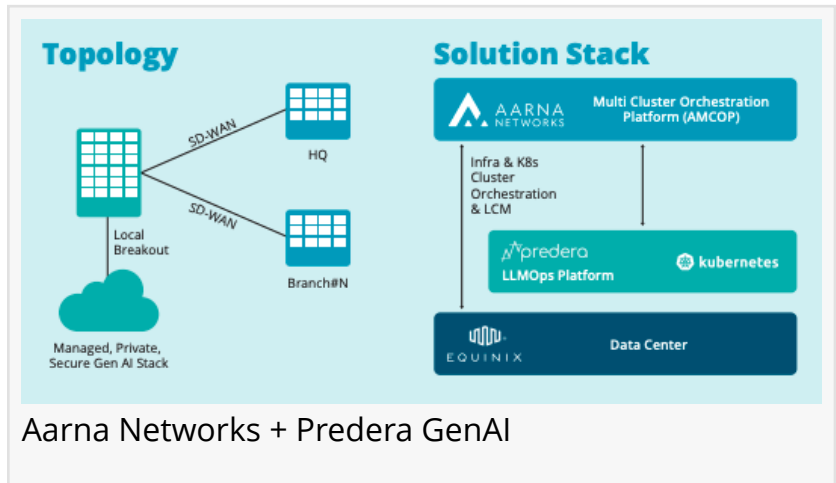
Topology

SD-WAN

HQ

SD-WAN

Local Breakout

Branch#N

Managed, Private, Secure Gen AI Stack

Solution Stack

AARNA NETWORKS

Multi Cluster Orchestration Platform (AMCOP)

Infra & K8s Cluster Orchestration & LCM

predera

LLMOps Platform

kubernetes

EQUINIX

Data Center

Aarna Networks + Predera GenAI